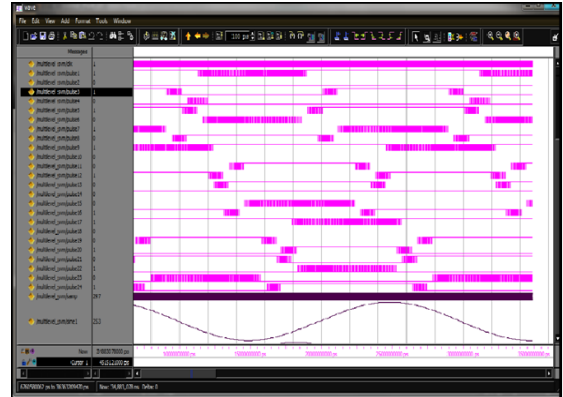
wave

File Edit View Add Format Tools Window

100 ps

Messages

/multilevel_sim/clk 1
/multilevel_sim/pulse1 1
/multilevel_sim/pulse2 1
/multilevel_sim/pulse3 1
/multilevel_sim/pulse4 0
/multilevel_sim/pulse5 0
/multilevel_sim/pulse6 0
/multilevel_sim/pulse7 1
/multilevel_sim/pulse8 0
/multilevel_sim/pulse9 1
/multilevel_sim/pulse10 0
/multilevel_sim/pulse11 0
/multilevel_sim/pulse12 0
/multilevel_sim/pulse13 0
/multilevel_sim/pulse14 0
/multilevel_sim/pulse15 0
/multilevel_sim/pulse16 0
/multilevel_sim/pulse17 0
/multilevel_sim/pulse18 0
/multilevel_sim/pulse19 0
/multilevel_sim/pulse20 0
/multilevel_sim/pulse21 0
/multilevel_sim/pulse22 0
/multilevel_sim/pulse23 0
/multilevel_sim/pulse24 1
/multilevel_sim/pulse25 1
/multilevel_sim/amp 397

/multilevel_sim/amp1 253

Now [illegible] ps

Cursor 1 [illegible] ps

5000000000 ps 10000000000 ps 15000000000 ps 20000000000 ps 25000000000 ps 30000000000 ps 35000000000 ps

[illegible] ps to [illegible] ps Now: 78,001,078 ns Delta: 0